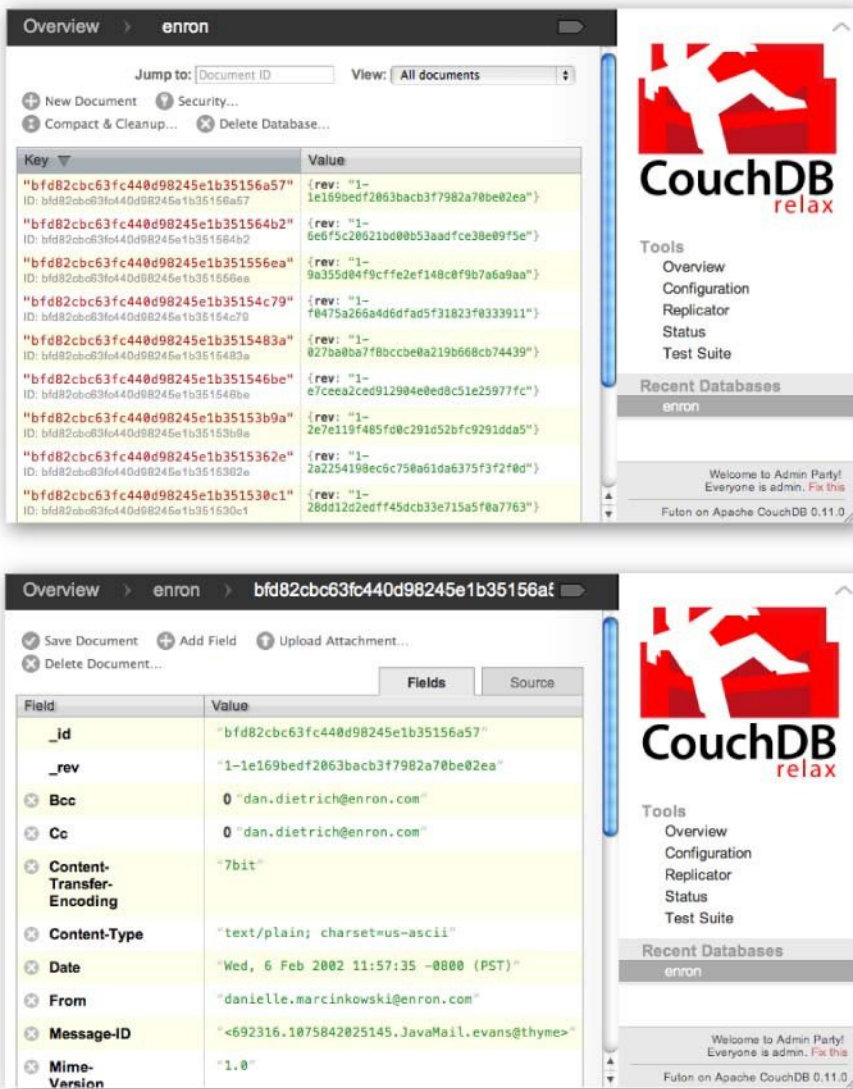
Overview › enron

Jump to: Document ID View: All documents

New Document Security...
Compact & Cleanup... Delete Database...

| Key | Value |
|---|---|
| "bfd82cbc63fc440d98245e1b35156a57" ID: bfd82cbc63fc440d98245e1b35156a57 | {rev: "1-1e169bedf2063bacb3f7982a70be02ea"} |
| "bfd82cbc63fc440d98245e1b351564b2" ID: bfd82cbc63fc440d98245e1b351564b2 | {rev: "1-6e6f5c20621bd00b53aadfce38e09f5e"} |
| "bfd82cbc63fc440d98245e1b351556ea" ID: bfd82cbc63fc440d98245e1b351556ea | {rev: "1-9a355d04f9cffe2ef148c0f9b7a6a9aa"} |
| "bfd82cbc63fc440d98245e1b35154c79" ID: bfd82cbc63fc440d98245e1b35154c79 | {rev: "1-f0475a266a4d6dfad5f31823f0333911"} |
| "bfd82cbc63fc440d98245e1b3515483a" ID: bfd82cbc63fc440d98245e1b3515483a | {rev: "1-027ba0ba7f8bccbe0a219b668cb74439"} |
| "bfd82cbc63fc440d98245e1b351546be" ID: bfd82cbc63fc440d98245e1b351546be | {rev: "1-e7ceea2ced912904e0ed8c51e25977fc"} |
| "bfd82cbc63fc440d98245e1b35153b9a" ID: bfd82cbc63fc440d98245e1b35153b9a | {rev: "1-2e7e119f485fd0c291d52bfc9291dda5"} |
| "bfd82cbc63fc440d98245e1b3515362e" ID: bfd82cbc63fc440d98245e1b3515362e | {rev: "1-2a2254198ec6c750a61da6375f3f2f0d"} |
| "bfd82cbc63fc440d98245e1b351530c1" ID: bfd82cbc63fc440d98245e1b351530c1 | {rev: "1-28dd12d2edff45dcb33e715a5f0a7763"} |

CouchDB relax

Tools
Overview
Configuration
Replicator
Status
Test Suite

Recent Databases
enron

Welcome to Admin Party! Everyone is admin. Fix this

Futon on Apache CouchDB 0.11.0

Overview › enron › bfd82cbc63fc440d98245e1b35156a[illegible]

Save Document Add Field Upload Attachment...
Delete Document...

Fields Source

| Field | Value |
|---|---|
| _id | "bfd82cbc63fc440d98245e1b35156a57" |
| _rev | "1-1e169bedf2063bacb3f7982a70be02ea" |
| Bcc | 0 "dan.dietrich@enron.com" |
| Cc | 0 "dan.dietrich@enron.com" |
| Content-Transfer-Encoding | "7bit" |
| Content-Type | "text/plain; charset=us-ascii" |
| Date | "Wed, 6 Feb 2002 11:57:35 -0800 (PST)" |
| From | "danielle.marcinkowski@enron.com" |
| Message-ID | "<692316.1075842025145.JavaMail.evans@thyme>" |
| Mime-Version | "1.0" |

CouchDB relax

Tools
Overview
Configuration
Replicator
Status
Test Suite

Recent Databases
enron

Welcome to Admin Party! Everyone is admin. Fix this

Futon on Apache CouchDB 0.11.0